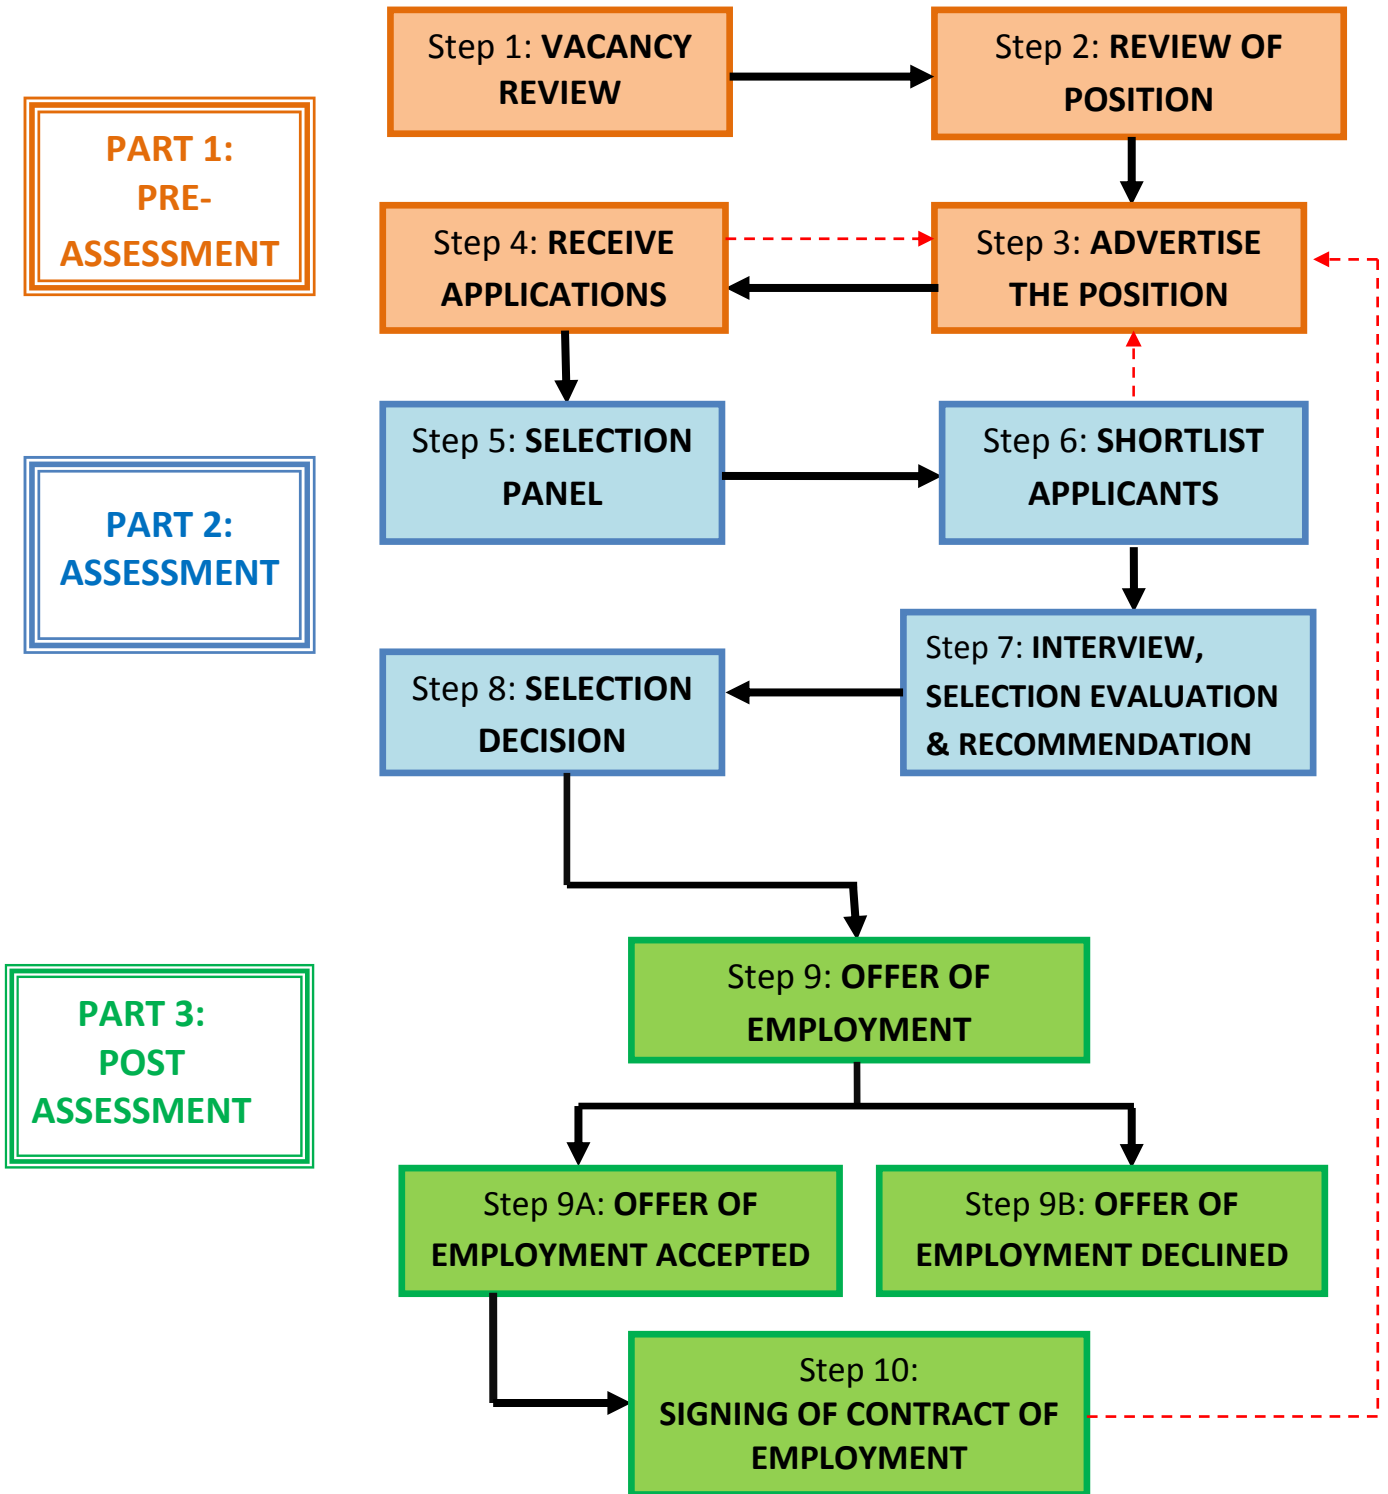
PART 1: PRE-ASSESSMENT

Step 1: VACANCY REVIEW

Step 2: REVIEW OF POSITION

Step 4: RECEIVE APPLICATIONS

Step 3: ADVERTISE THE POSITION

PART 2: ASSESSMENT

Step 5: SELECTION PANEL

Step 6: SHORTLIST APPLICANTS

Step 7: INTERVIEW, SELECTION EVALUATION & RECOMMENDATION

Step 8: SELECTION DECISION

PART 3: POST ASSESSMENT

Step 9: OFFER OF EMPLOYMENT

Step 9A: OFFER OF EMPLOYMENT ACCEPTED

Step 9B: OFFER OF EMPLOYMENT DECLINED

Step 10: SIGNING OF CONTRACT OF EMPLOYMENT